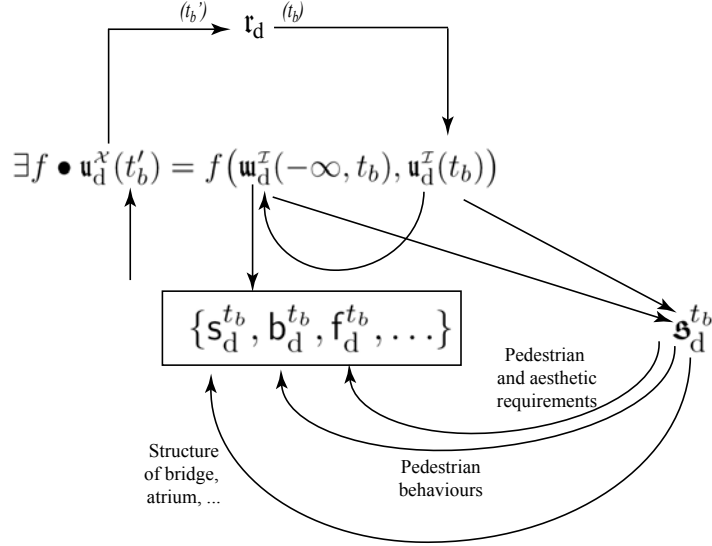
$(t_b')$ $\mathfrak{r}_\mathrm{d}$ $(t_b)$

$\exists f \bullet \mathfrak{u}_\mathrm{d}^{\mathcal{X}}(t_b') = f\left(\mathfrak{w}_\mathrm{d}^{\mathcal{I}}(-\infty, t_b), \mathfrak{u}_\mathrm{d}^{\mathcal{I}}(t_b)\right)$

$\{\mathsf{s}_\mathrm{d}^{t_b}, \mathsf{b}_\mathrm{d}^{t_b}, \mathsf{f}_\mathrm{d}^{t_b}, \ldots\}$

$\mathfrak{s}_\mathrm{d}^{t_b}$

Pedestrian and aesthetic requirements

Structure of bridge, atrium, ...

Pedestrian behaviours